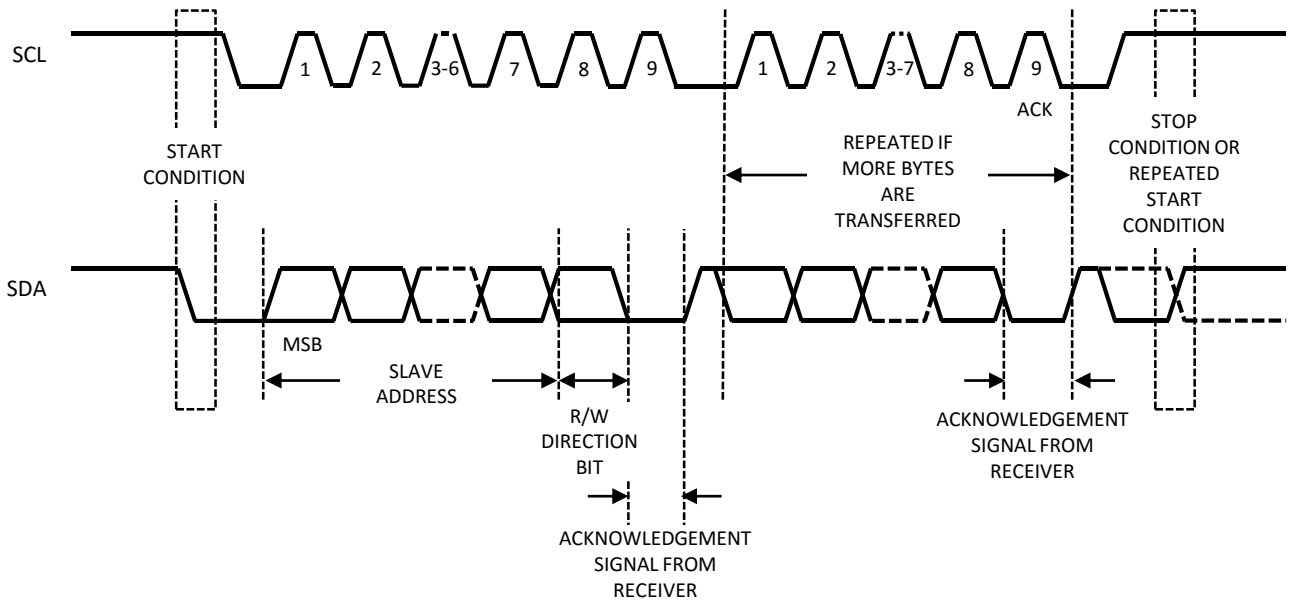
SCL

1 2 3-6 7 8 9 1 2 3-7 8 9

ACK

START CONDITION

REPEATED IF MORE BYTES ARE TRANSFERRED

STOP CONDITION OR REPEATED START CONDITION

SDA

MSB

SLAVE ADDRESS

R/W DIRECTION BIT

ACKNOWLEDGEMENT SIGNAL FROM RECEIVER

ACKNOWLEDGEMENT SIGNAL FROM RECEIVER